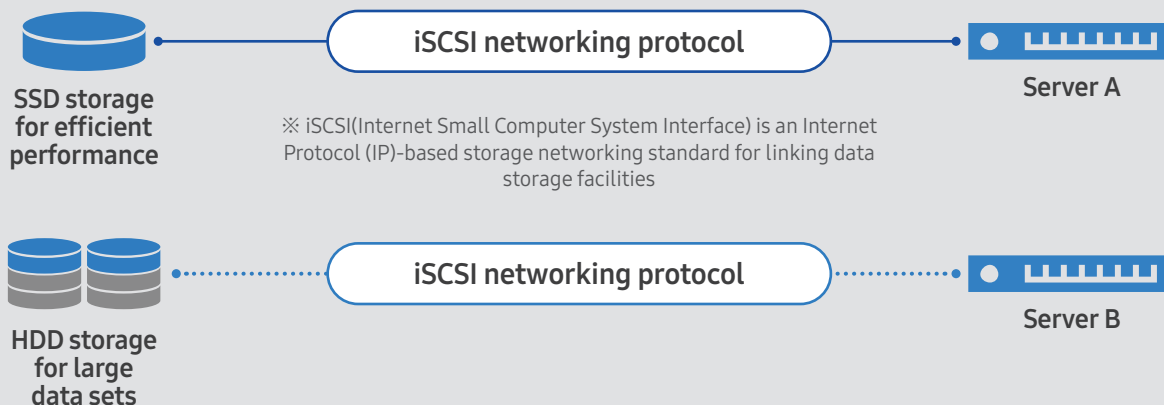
iSCSI networking protocol

SSD storage for efficient performance

Server A

※ iSCSI(Internet Small Computer System Interface) is an Internet Protocol (IP)-based storage networking standard for linking data storage facilities

iSCSI networking protocol

HDD storage for large data sets

Server B